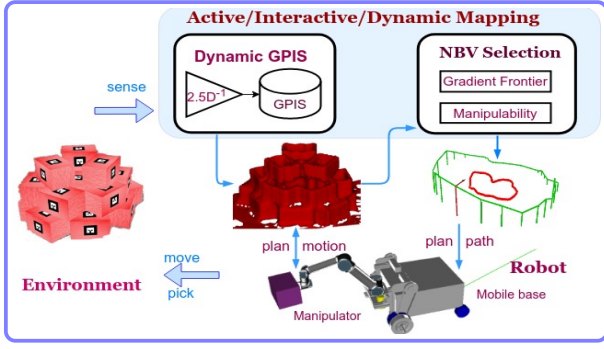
Active/Interactive/Dynamic Mapping

Dynamic GPIS

$2.5D^{-1}$

GPIS

NBV Selection

Gradient Frontier

Manipulability

sense

plan motion

plan path

Robot

move

pick

Environment

Manipulator

Mobile base